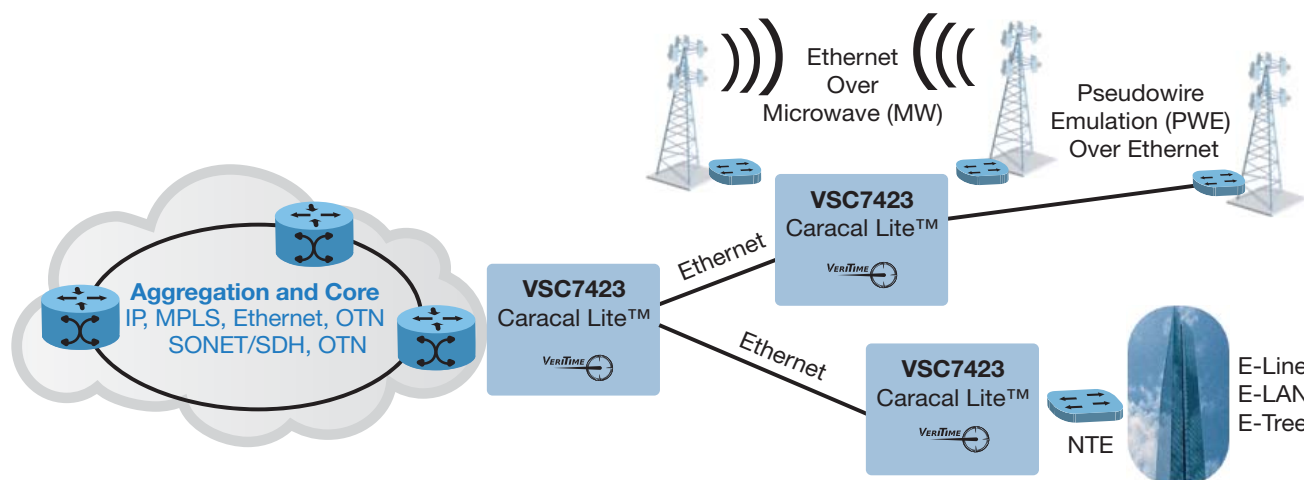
Ethernet Over Microwave (MW)

Pseudowire Emulation (PWE) Over Ethernet

VSC7423
Caracal Lite™
VeriTime

Aggregation and Core
IP, MPLS, Ethernet, OTN
SONET/SDH, OTN

Ethernet

VSC7423
Caracal Lite™
VeriTime

Ethernet

VSC7423
Caracal Lite™
VeriTime

NTE

E-Line
E-LAN
E-Tree